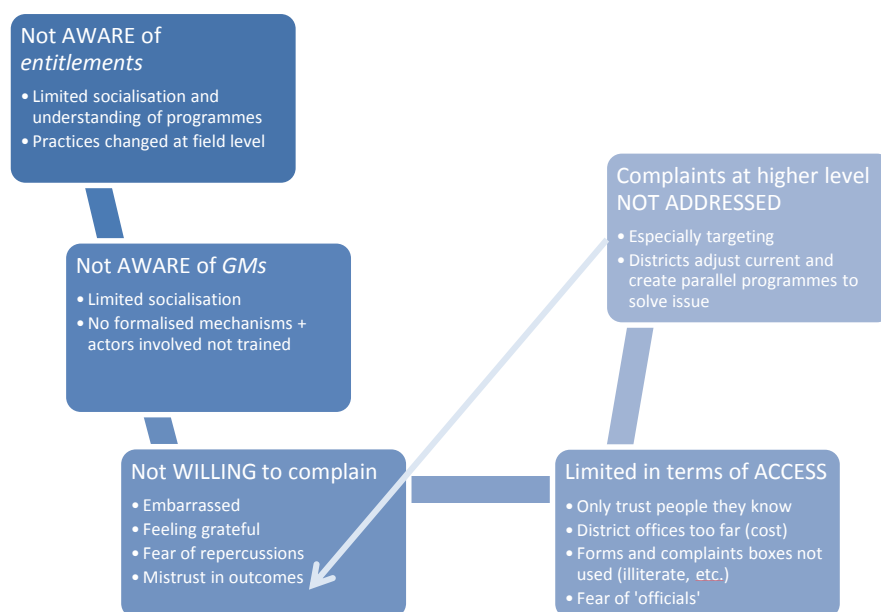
Not AWARE of *entitlements*

• Limited socialisation and understanding of programmes
• Practices changed at field level

Not AWARE of *GMs*

• Limited socialisation
• No formalised mechanisms + actors involved not trained

Not WILLING to complain

• Embarrassed
• Feeling grateful
• Fear of repercussions
• Mistrust in outcomes

Limited in terms of ACCESS

• Only trust people they know
• District offices too far (cost)
• Forms and complaints boxes not used (illiterate, etc.)
• Fear of 'officials'

Complaints at higher level NOT ADDRESSED

• Especially targeting
• Districts adjust current and create parallel programmes to solve issue